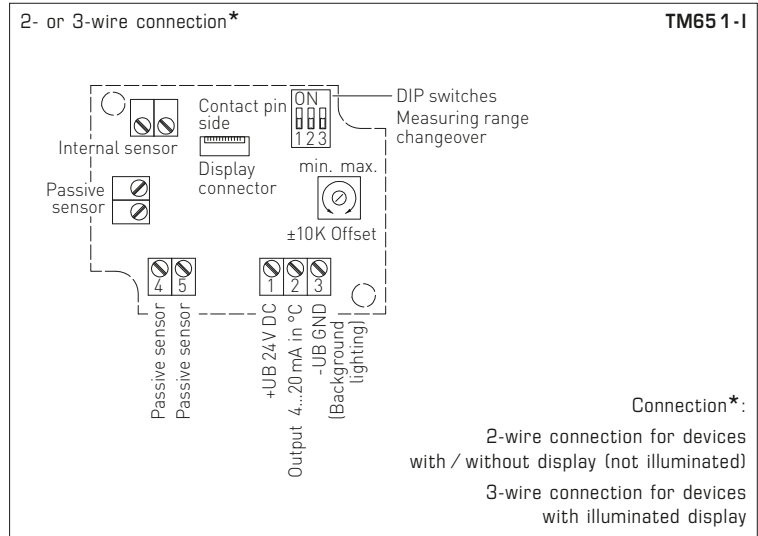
2- or 3-wire connection*

TM651-I

Contact pin side

Display connector

ON

1 2 3

DIP switches
Measuring range changeover

Internal sensor

Passive sensor

min. max.

±10K Offset

4 5

1 2 3

Passive sensor

Passive sensor

+UB 24 V DC

Output 4...20 mA in °C

-UB GND (Background lighting)

Connection*:

2-wire connection for devices with / without display (not illuminated)

3-wire connection for devices with illuminated display